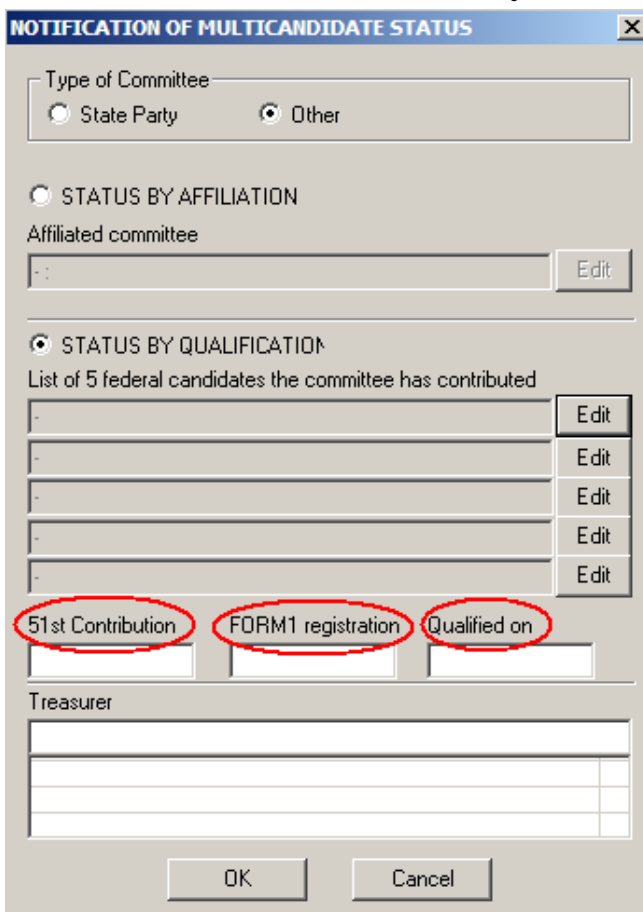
NOTIFICATION OF MULTICANDIDATE STATUS

Type of Committee
State Party
Other

STATUS BY AFFILIATION
Affiliated committee
- :
Edit

STATUS BY QUALIFICATION
List of 5 federal candidates the committee has contributed
-
Edit
-
Edit
-
Edit
-
Edit
-
Edit

51st Contribution
FORM1 registration
Qualified on

Treasurer

OK
Cancel